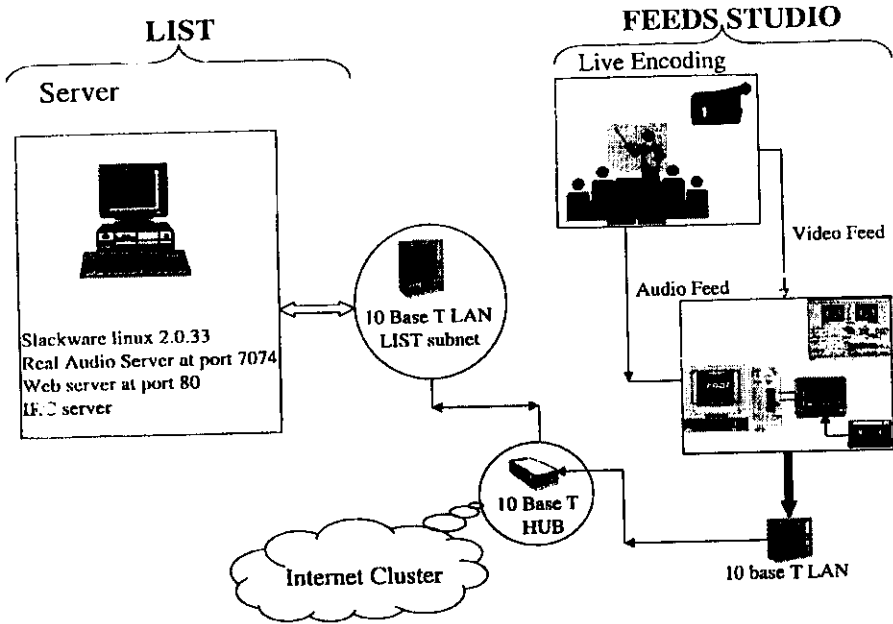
LIST

Server

Slackware linux 2.0.33
Real Audio Server at port 7074
Web server at port 80
IRC server

10 Base T LAN
LIST subnet

10 Base T
HUB

Internet Cluster

FEEDS STUDIO

Live Encoding

Video Feed

Audio Feed

10 base T LAN